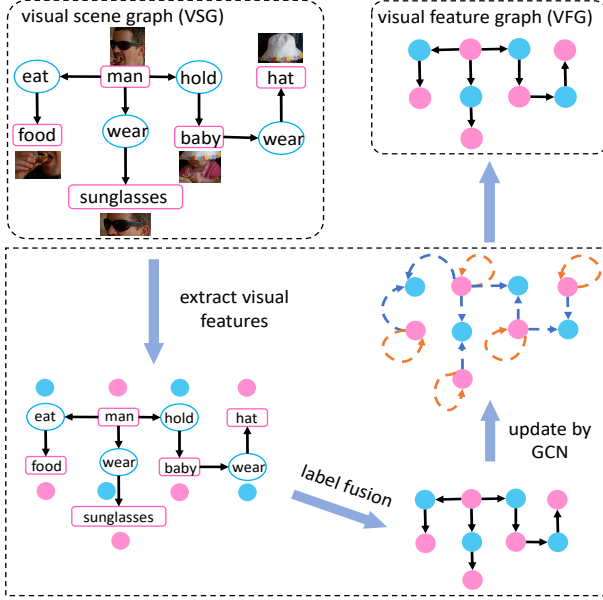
visual scene graph (VSG)

eat
man
hold
hat
food
wear
baby
wear
sunglasses

visual feature graph (VFG)

extract visual features

eat
man
hold
hat
food
wear
baby
wear
sunglasses

label fusion

update by GCN